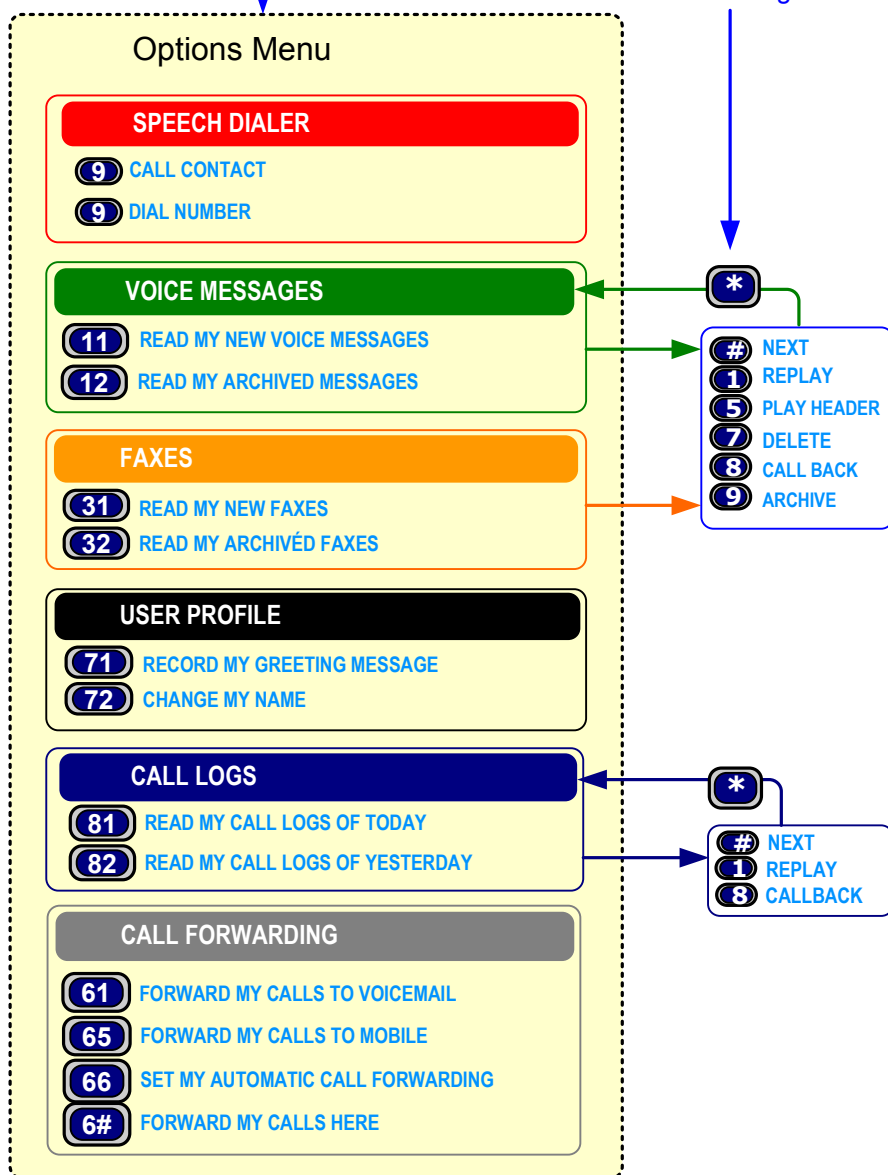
Options Menu

SPEECH DIALER

9 CALL CONTACT

9 DIAL NUMBER

VOICE MESSAGES

11 READ MY NEW VOICE MESSAGES

12 READ MY ARCHIVED MESSAGES

FAXES

31 READ MY NEW FAXES

32 READ MY ARCHIVÉD FAXES

USER PROFILE

71 RECORD MY GREETING MESSAGE

72 CHANGE MY NAME

CALL LOGS

81 READ MY CALL LOGS OF TODAY

82 READ MY CALL LOGS OF YESTERDAY

CALL FORWARDING

61 FORWARD MY CALLS TO VOICEMAIL

65 FORWARD MY CALLS TO MOBILE

66 SET MY AUTOMATIC CALL FORWARDING

6# FORWARD MY CALLS HERE

*

# NEXT
1 REPLAY
5 PLAY HEADER
7 DELETE
8 CALL BACK
9 ARCHIVE

*

# NEXT
1 REPLAY
8 CALLBACK